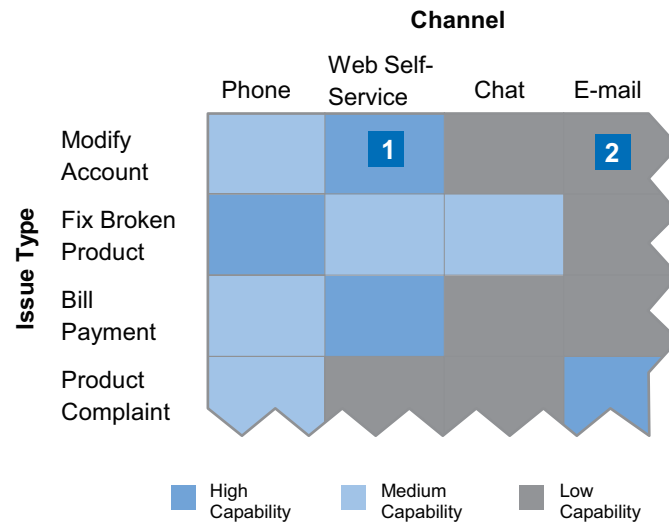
Channel

Issue Type

| | Phone | Web Self-Service | Chat | E-mail |
|---|---|---|---|---|
| Modify Account | | 1 | | 2 |
| Fix Broken Product | | | | |
| Bill Payment | | | | |
| Product Complaint | | | | |

High Capability
Medium Capability
Low Capability